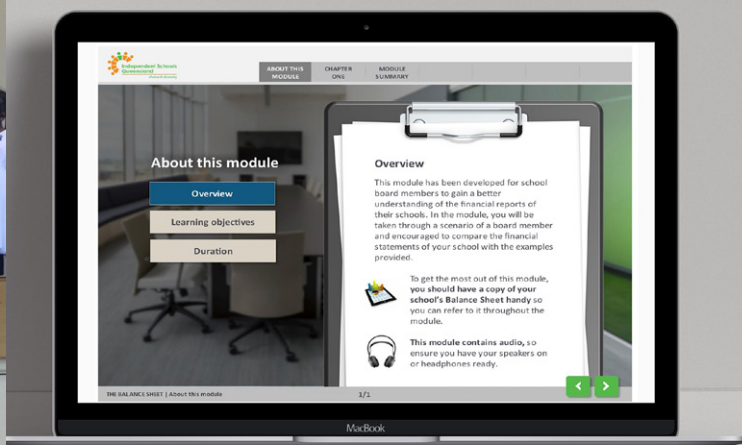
Independent Schools Queensland

ABOUT THIS MODULE
CHAPTER ONE
MODULE SUMMARY

About this module

Overview
Learning objectives
Duration

Overview

This module has been developed for school board members to gain a better understanding of the financial reports of their schools. In the module, you will be taken through a scenario of a board member and encouraged to compare the financial statements of your school with the examples provided.

To get the most out of this module, **you should have a copy of your school's Balance Sheet handy** so you can refer to it throughout the module.

**This module contains audio**, so ensure you have your speakers on or headphones ready.

THE BALANCE SHEET | About this module

1/1

MacBook